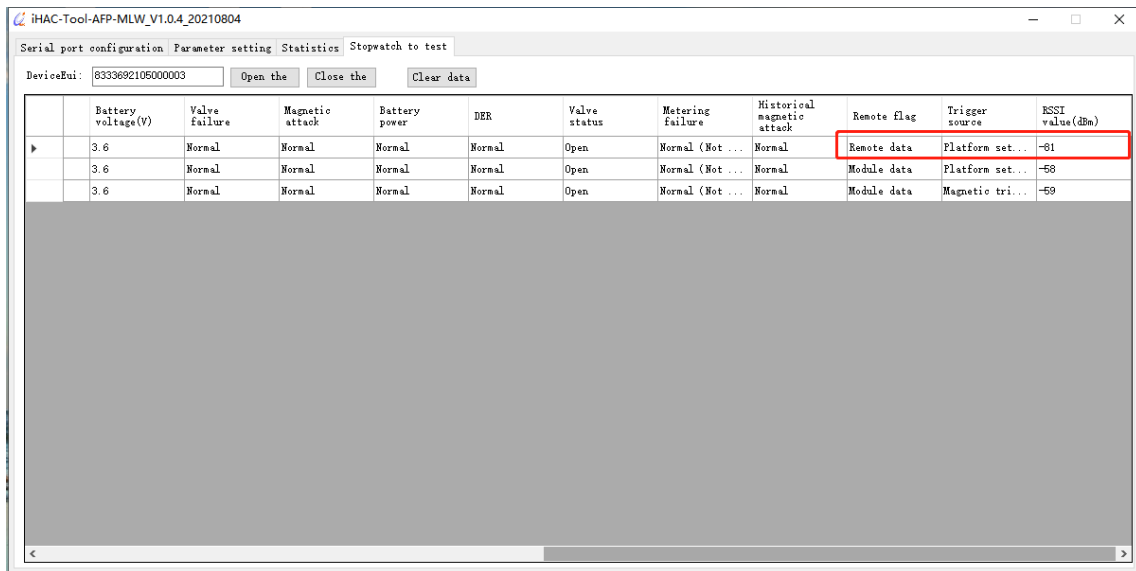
iHAC-Tool-AFP-MLW_V1.0.4_20210804

Serial port configuration | Parameter setting | Statistics | Stopwatch to test

DeviceEui: 8333692105000003 | Open the | Close the | Clear data

| | Battery voltage(V) | Valve failure | Magnetic attack | Battery power | DER | Valve status | Metering failure | Historical magnetic attack | Remote flag | Trigger source | RSSI value(dBm) |
|---|---|---|---|---|---|---|---|---|---|---|---|
| ▸ | 3.6 | Normal | Normal | Normal | Normal | Open | Normal (Not ... | Normal | Remote data | Platform set... | -81 |
| | 3.6 | Normal | Normal | Normal | Normal | Open | Normal (Not ... | Normal | Module data | Platform set... | -58 |
| | 3.6 | Normal | Normal | Normal | Normal | Open | Normal (Not ... | Normal | Module data | Magnetic tri... | -59 |